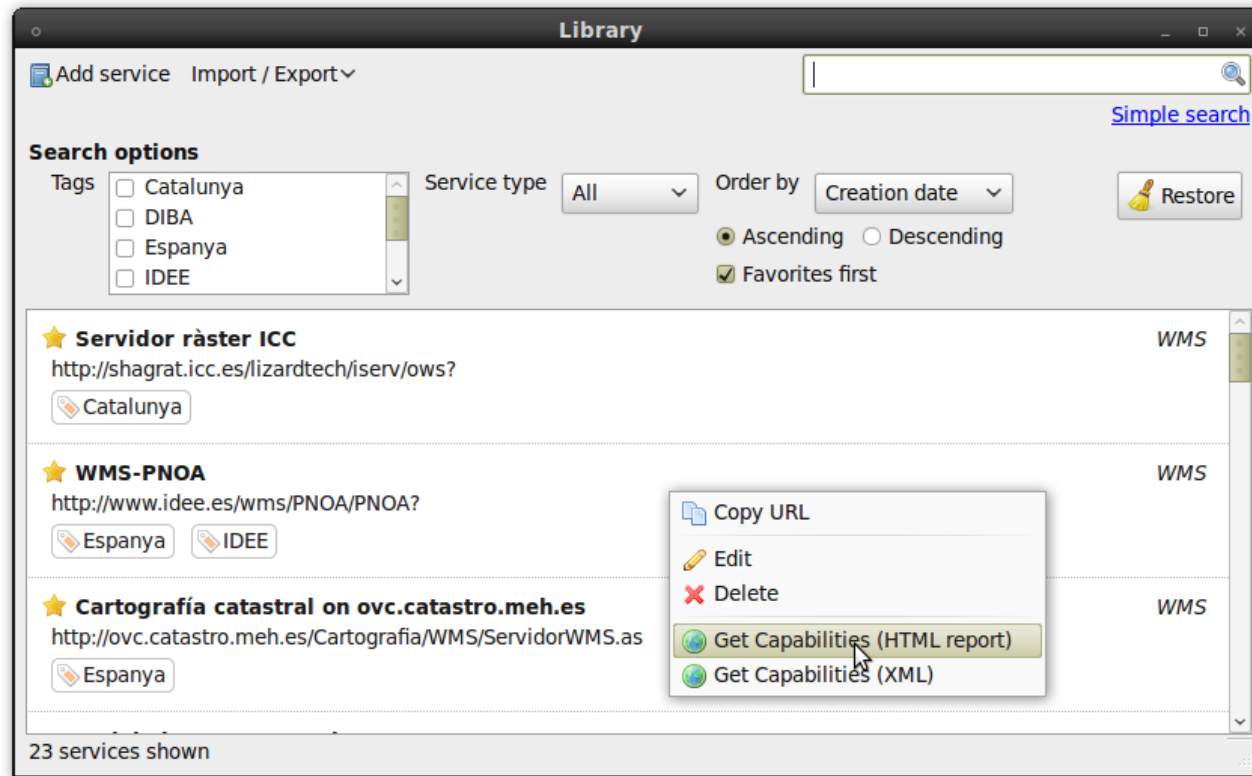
Library

Add service Import / Export

Simple search

Search options

Tags
Catalunya
DIBA
Espanya
IDEE

Service type All

Order by Creation date

Ascending Descending

Favorites first

Restore

Servidor ràster ICC
WMS
http://shagrat.icc.es/lizardtech/iserv/ows?
Catalunya

WMS-PNOA
WMS
http://www.idee.es/wms/PNOA/PNOA?
Espanya IDEE

Cartografía catastral on ovc.catastro.meh.es
WMS
http://ovc.catastro.meh.es/Cartografia/WMS/ServidorWMS.as
Espanya

Copy URL
Edit
Delete
Get Capabilities (HTML report)
Get Capabilities (XML)

23 services shown